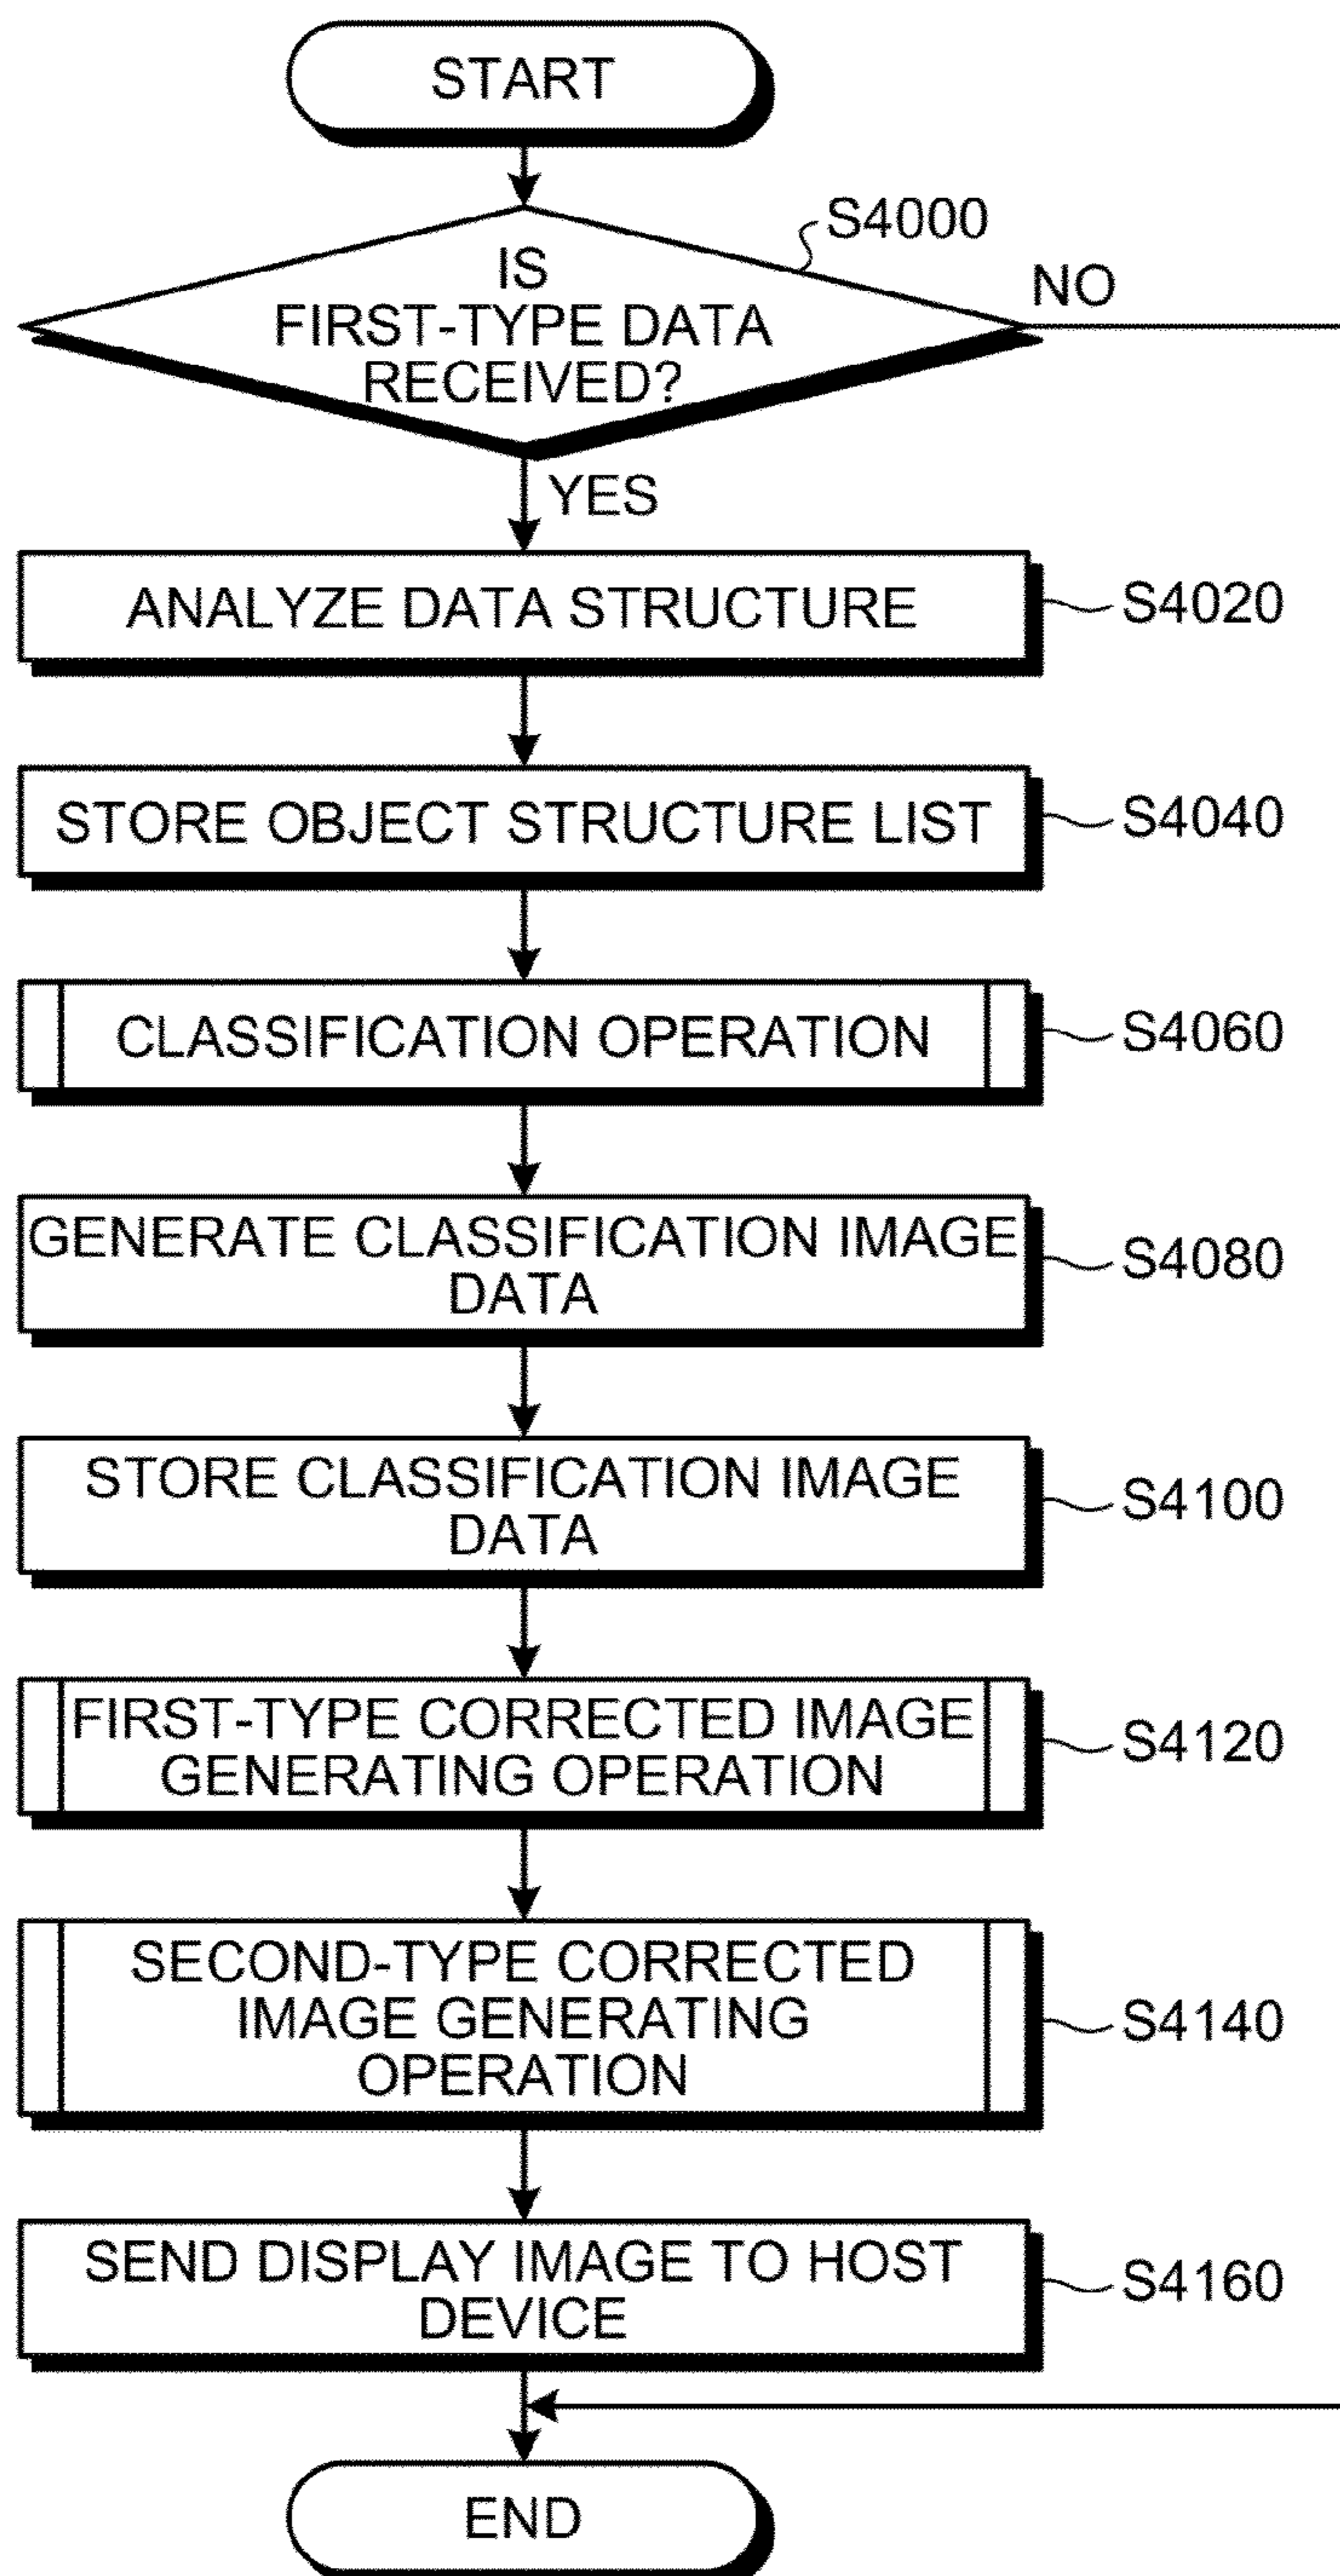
START

IS FIRST-TYPE DATA RECEIVED?

S4000

NO

YES

ANALYZE DATA STRUCTURE

S4020

STORE OBJECT STRUCTURE LIST

S4040

CLASSIFICATION OPERATION

S4060

GENERATE CLASSIFICATION IMAGE DATA

S4080

STORE CLASSIFICATION IMAGE DATA

S4100

FIRST-TYPE CORRECTED IMAGE GENERATING OPERATION

S4120

SECOND-TYPE CORRECTED IMAGE GENERATING OPERATION

S4140

SEND DISPLAY IMAGE TO HOST DEVICE

S4160

END